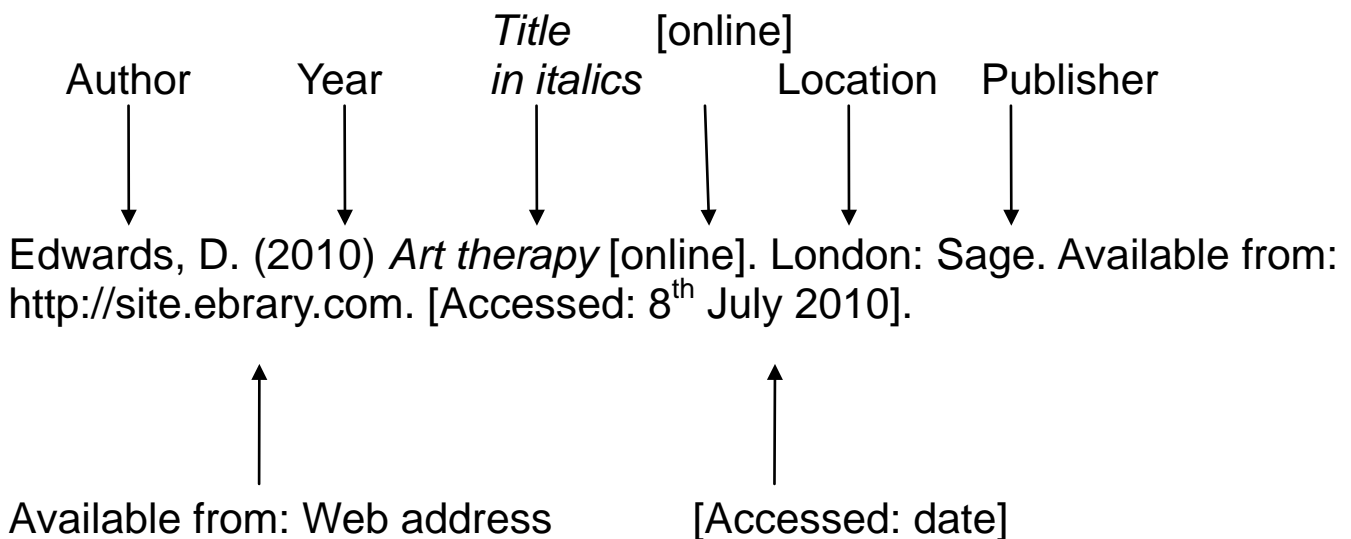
Author Year *Title in italics* [online] Location Publisher

Edwards, D. (2010) *Art therapy* [online]. London: Sage. Available from: http://site.ebrary.com. [Accessed: 8$^{th}$ July 2010].

Available from: Web address [Accessed: date]